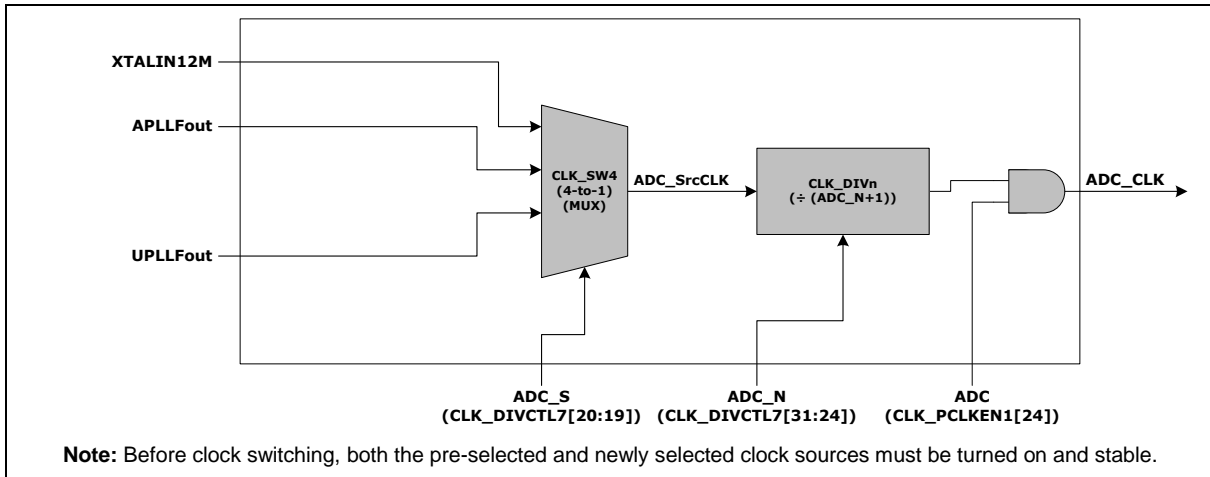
XTALIN12M

APLLFout

UPLLFout

CLK_SW4
(4-to-1)
(MUX)

ADC_SrcCLK

CLK_DIVn
(÷ (ADC_N+1))

ADC_CLK

ADC_S
(CLK_DIVCTL7[20:19])

ADC_N
(CLK_DIVCTL7[31:24])

ADC
(CLK_PCLKEN1[24])

**Note:** Before clock switching, both the pre-selected and newly selected clock sources must be turned on and stable.